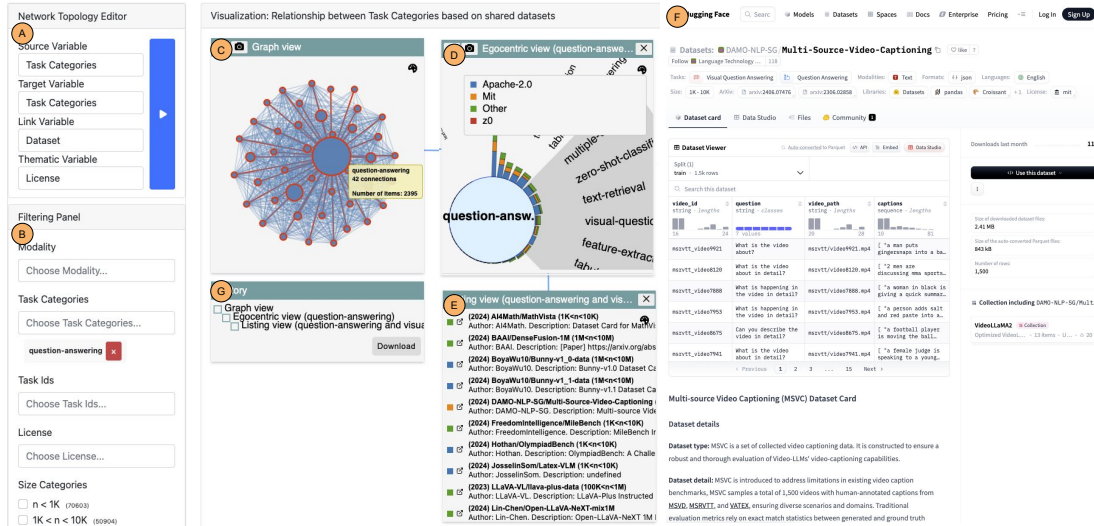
Network Topology Editor
A
Source Variable
Task Categories
Target Variable
Task Categories
Link Variable
Dataset
Thematic Variable
License

Filtering Panel
B
Modality
Choose Modality...
Task Categories
Choose Task Categories...
question-answering ×
Task Ids
Choose Task Ids...
License
Choose License...
Size Categories
n < 1K (70603)
1K < n < 10K (50904)

Visualization: Relationship between Task Categories based on shared datasets

C Graph view
question-answering
42 connections
Number of items: 2395

D Egocentric view (question-answe ×
Apache-2.0
Mit
Other
z0
question-answ
multiple-
zero-shot-classifi
text-retrieval
visual-questio
feature-extrac
tab

G ory
Graph view
Egocentric view (question-answering)
Listing view (question-answering and visua
Download

E ing view (question-answering and vis ×
(2024) AI4Math/MathVista (1K<n<10K)
Author: AI4Math. Description: Dataset Card for MathVi
(2024) BAAI/DenseFusion-1M (1M<n<10M)
Author: BAAI. Description: [Paper] https://arxiv.org/abs
(2024) BoyaWu10/Bunny-v1_0-data (1M<n<10M)
Author: BoyaWu10. Description: Bunny-v1.0 Dataset C
(2024) BoyaWu10/Bunny-v1_1-data (1M<n<10M)
Author: BoyaWu10. Description: Bunny-v1.1 Dataset C
(2024) DAMO-NLP-SG/Multi-Source-Video-Captioning
Author: DAMO-NLP-SG. Description: Multi-source Vid
(2024) FreedomIntelligence/MileBench (1K<n<10K)
Author: FreedomIntelligence. Description: MileBench
(2024) Hothan/OlympiadBench (1K<n<10K)
Author: Hothan. Description: OlympiadBench: A Challe
(2024) JosselinSom/Latex-VLM (1K<n<10K)
Author: JosselinSom. Description: undefined
(2023) LLaVA-VL/llava-plus-data (100K<n<1M)
Author: LLaVA-VL. Description: LLaVA-Plus Instructed
(2024) Lin-Chen/Open-LLaVA-NeXT-mix1M
Author: Lin-Chen. Description: Open-LLaVA-NeXT 1M

F Hugging Face Search Models Datasets Spaces Docs Enterprise Pricing Log In Sign Up
Datasets: DAMO-NLP-SG/Multi-Source-Video-Captioning like 7
Follow Language Technology ... 118
Tasks: Visual Question Answering Question Answering Modalities: Text Formats: json Languages: English
Size: 1K - 10K ArXiv: arxiv:2406.07476 arxiv:2306.02858 Libraries: Datasets pandas Croissant + 1 License: mit
Dataset card Data Studio Files Community 1
Dataset Viewer Auto-converted to Parquet API Embed Data Studio
Split (1)
train · 1.5k rows
Search this dataset
| video_id | question | video_path | captions |
|---|---|---|---|
| string · lengths | string · classes | string · lengths | sequence · lengths |
| msrvtt_video9921 | What is the video about? | msrvtt_video9921.mp4 | [ "a man puts gingersnaps into a |
| msrvtt_video8120 | What is the video about in detail? | msrvtt_video8120.mp4 | [ "2 men are discussing mma sports… |
| msrvtt_video7888 | What is happening in the video in detail? | msrvtt_video7888.mp4 | [ "a woman in black is giving a quick summa… |
| msrvtt_video7953 | What is happening in the video in detail? | msrvtt_video7953.mp4 | [ "a person adds salt and red paste into a… |
| msrvtt_video8675 | Can you describe the video in detail? | msrvtt_video8675.mp4 | [ "a football player in moving the ball… |
| msrvtt_video7941 | What is the video about in detail? | msrvtt_video7941.mp4 | [ "a female judge is speaking to a young… |
Previous 1 2 3 ... 15 Next
Downloads last month 11
Use this dataset
Size of downloaded dataset files: 2.41 MB
Size of the auto-converted Parquet files: 843 kB
Number of rows: 1,500
Collection including DAMO-NLP-SG/Multi
VideoLLaMA2 Collection
Optimized VideoL... · 13 items · U...
Multi-source Video Captioning (MSVC) Dataset Card
Dataset details
Dataset type: MSVC is a set of collected video captioning data. It is constructed to ensure a robust and thorough evaluation of Video-LLMs' video-captioning capabilities.
Dataset detail: MSVC is introduced to address limitations in existing video caption benchmarks, MSVC samples a total of 1,500 videos with human-annotated captions from MSVD, MSRVTT, and VATEX, ensuring diverse scenarios and domains. Traditional evaluation metrics rely on exact match statistics between generated and ground truth